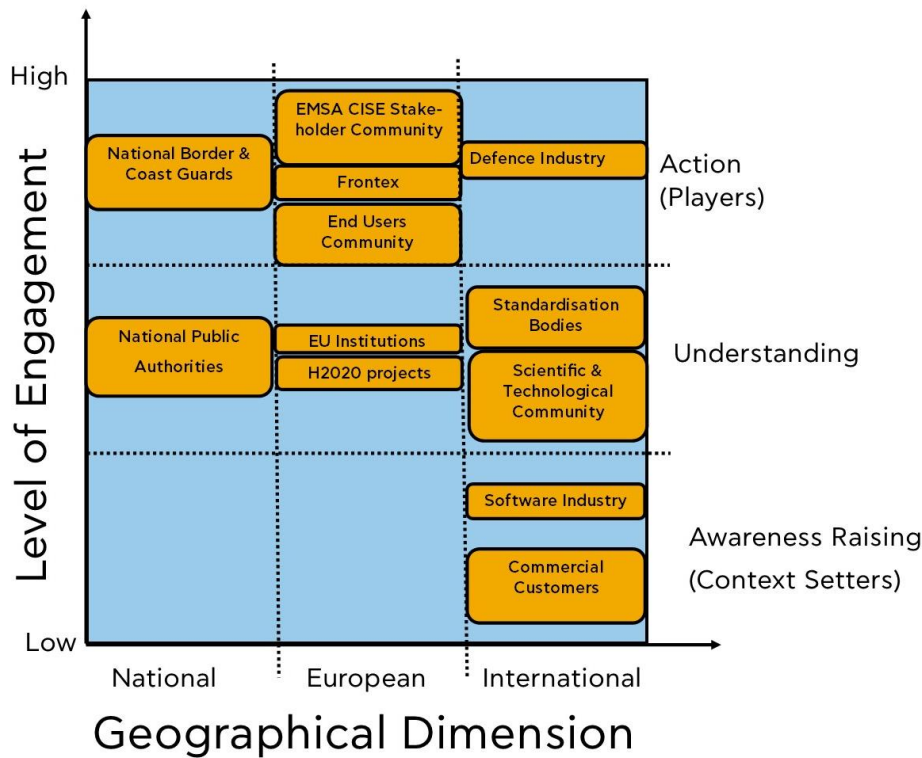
Level of Engagement

High

Low

EMSA CISE Stakeholder Community

National Border & Coast Guards

Defence Industry

Action (Players)

Frontex

End Users Community

Standardisation Bodies

National Public Authorities

EU Institutions

Understanding

H2020 projects

Scientific & Technological Community

Software Industry

Awareness Raising (Context Setters)

Commercial Customers

National

European

International

Geographical Dimension